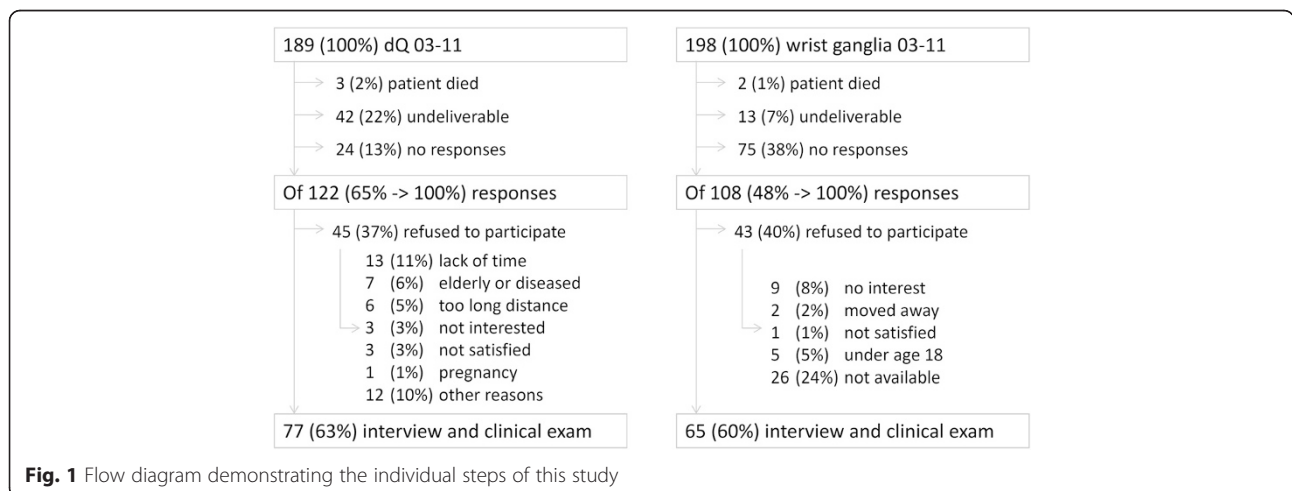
189 (100%) dQ 03-11

3 (2%) patient died

42 (22%) undeliverable

24 (13%) no responses

Of 122 (65% -> 100%) responses

45 (37%) refused to participate

13 (11%) lack of time
7 (6%) elderly or diseased
6 (5%) too long distance
3 (3%) not interested
3 (3%) not satisfied
1 (1%) pregnancy
12 (10%) other reasons

77 (63%) interview and clinical exam

198 (100%) wrist ganglia 03-11

2 (1%) patient died

13 (7%) undeliverable

75 (38%) no responses

Of 108 (48% -> 100%) responses

43 (40%) refused to participate

9 (8%) no interest
2 (2%) moved away
1 (1%) not satisfied
5 (5%) under age 18
26 (24%) not available

65 (60%) interview and clinical exam

**Fig. 1** Flow diagram demonstrating the individual steps of this study